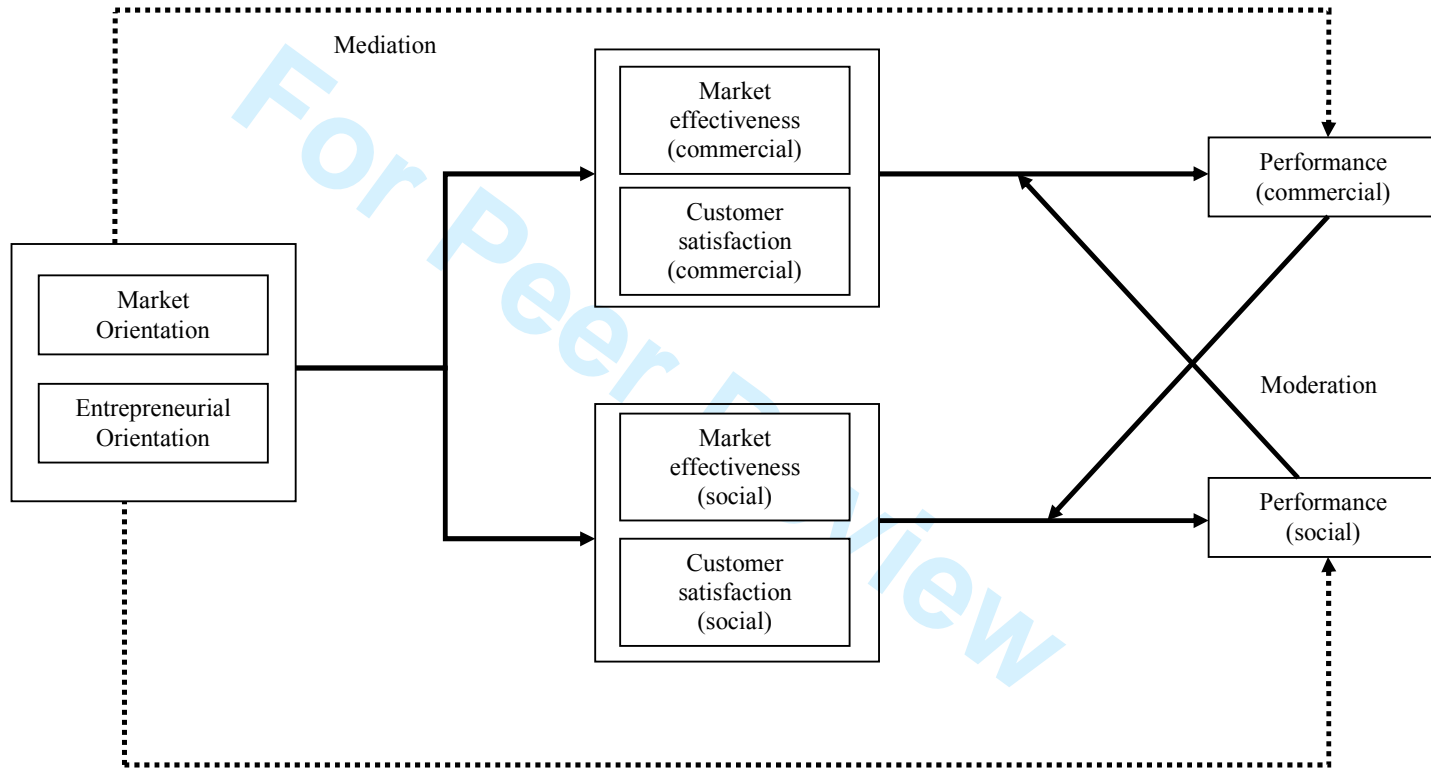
Mediation

Market effectiveness (commercial)

Customer satisfaction (commercial)

Performance (commercial)

Market Orientation

Entrepreneurial Orientation

Moderation

Market effectiveness (social)

Customer satisfaction (social)

Performance (social)

For Peer Review